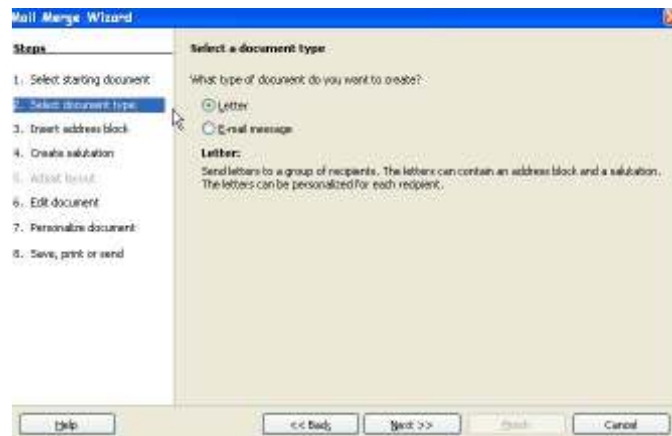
Mail Merge Wizard

Steps

1. Select starting document
2. Select document type
3. Insert address block
4. Create salutation
5. Adjust layout
6. Edit document
7. Personalize document
8. Save, print or send

Select a document type

What type of document do you want to create?

Letter

E-mail message

Letter:

Send letters to a group of recipients. The letters can contain an address block and a salutation. The letters can be personalized for each recipient.

Help

<< Back

Next >>

Finish

Cancel